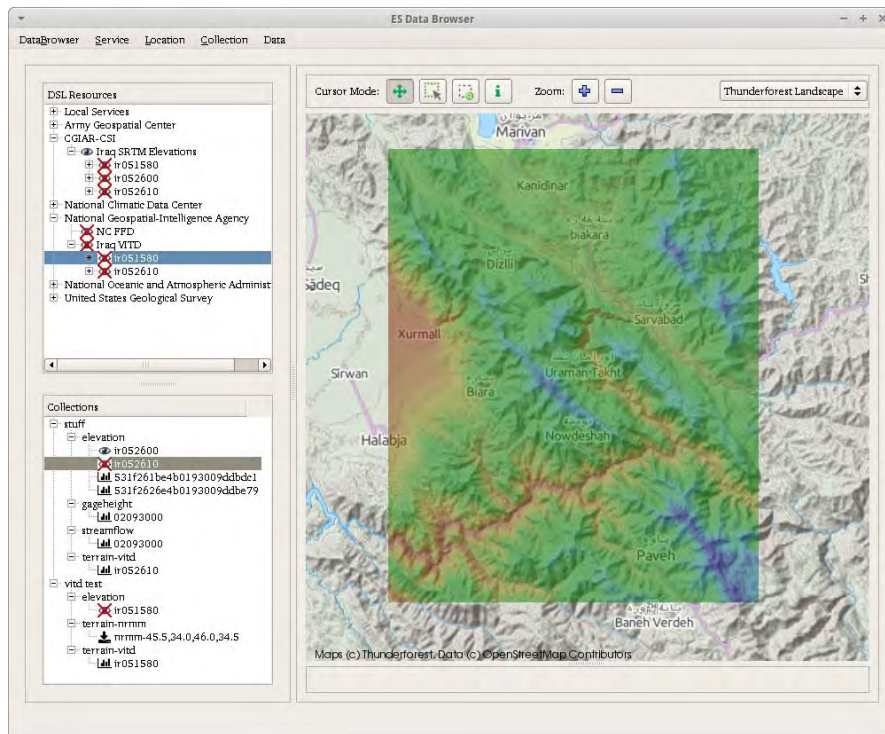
ES Data Browser

DataBrowser Service Location Collection Data

DSL Resources
Local Services
Army Geospatial Center
CGIAR-CSI
Iraq SRTM Elevations
ir051580
ir052600
ir052610
National Climatic Data Center
National Geospatial-Intelligence Agency
NC FFD
Iraq VITD
ir051580
ir052610
National Oceanic and Atmospheric Administ
United States Geological Survey

Collections
stuff
elevation
ir052600
ir052610
531f261be4b0193009ddbdc1
531f2626e4b0193009ddbe79
gageheight
02093000
streamflow
02093000
terrain-vitd
ir052610
vitd test
elevation
ir051580
terrain-nrmm
nrmm-45.5,34.0,46.0,34.5
terrain-vitd
ir051580

Cursor Mode:
Zoom:
Thunderforest Landscape

Marivan
Kanidinar
Biakara
Dizlii
Sadeq
Sarvabad
Xurmall
Sirwan
Uraman Takht
Biara
Halabja
Nowdeshah
Paveh
Baneh Verdeh

Maps (c) Thunderforest, Data (c) OpenStreetMap Contributors